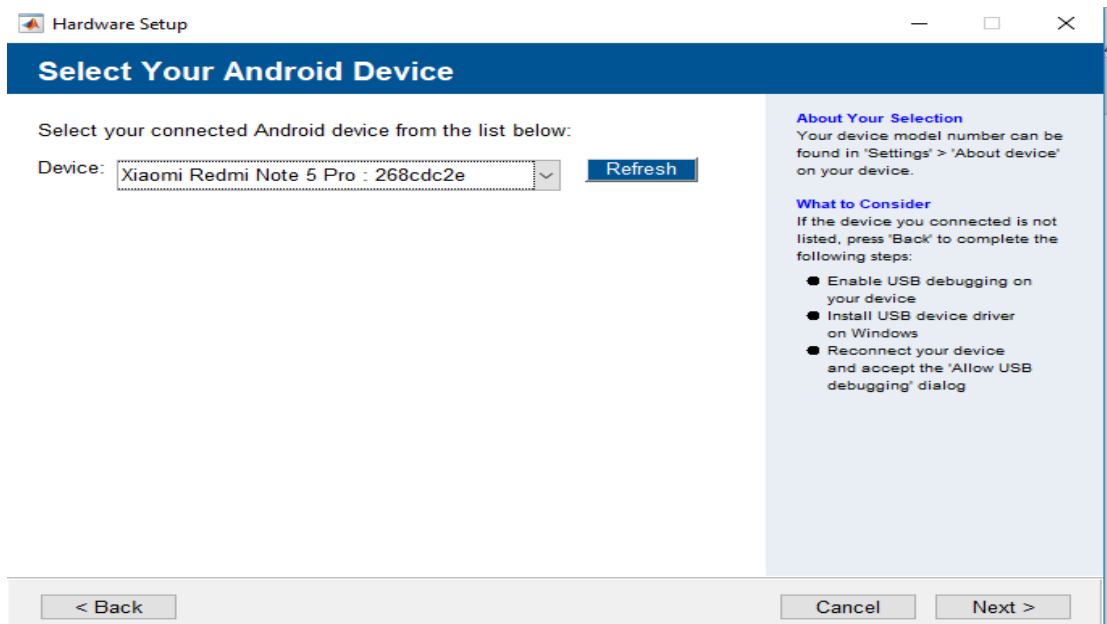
Hardware Setup

Select Your Android Device

Select your connected Android device from the list below:

Device: Xiaomi Redmi Note 5 Pro : 268cdc2e

Refresh

About Your Selection
Your device model number can be found in 'Settings' > 'About device' on your device.

What to Consider
If the device you connected is not listed, press 'Back' to complete the following steps:

- Enable USB debugging on your device
- Install USB device driver on Windows
- Reconnect your device and accept the 'Allow USB debugging' dialog

< Back

Cancel

Next >